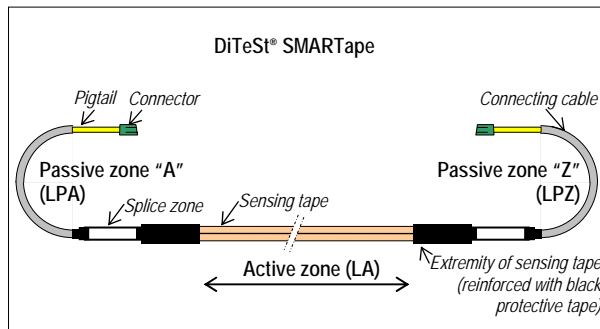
DiTeSt® SMARTape

Pigtail
Connector
Connecting cable

Passive zone "A" (LPA)
Passive zone "Z" (LPZ)

Splice zone
Sensing tape

Active zone (LA)
Extremity of sensing tape (reinforced with black protective tape)